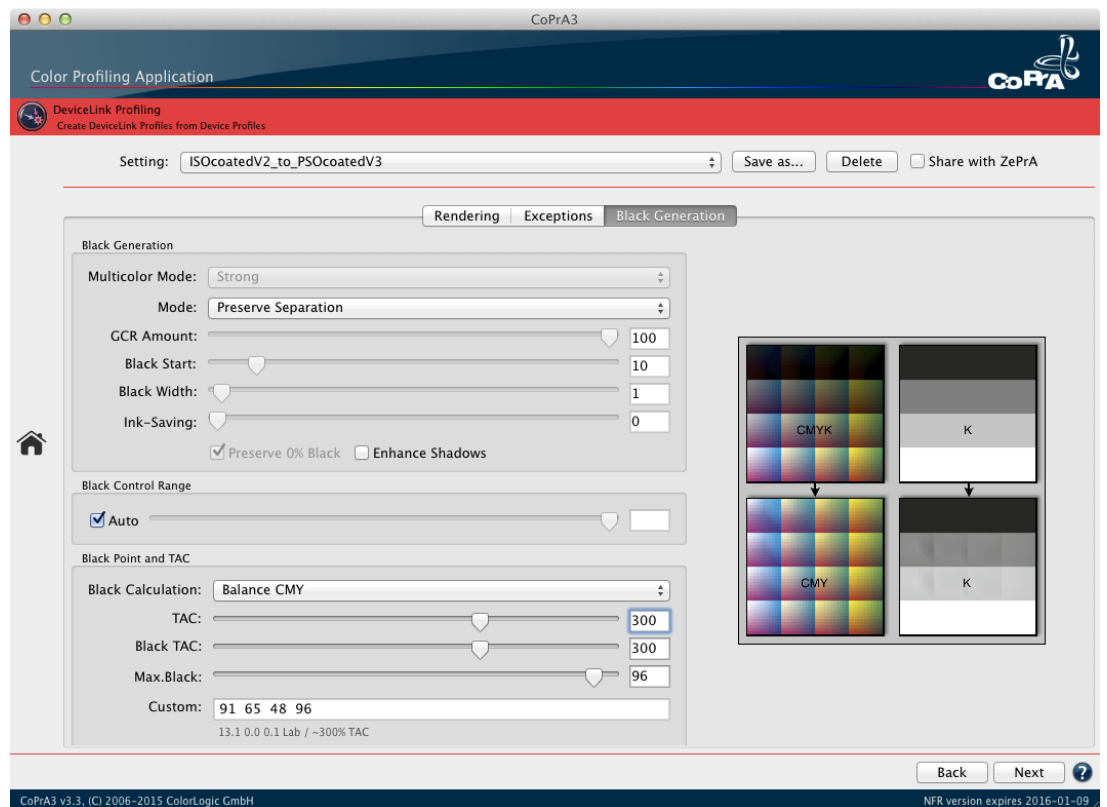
CoPrA3

Color Profiling Application

CoPrA

DeviceLink Profiling
Create DeviceLink Profiles from Device Profiles

Setting: ISOcoatedV2_to_PSOcoatedV3 Save as... Delete Share with ZePrA

Rendering | Exceptions | Black Generation

Black Generation

Multicolor Mode: Strong

Mode: Preserve Separation

GCR Amount: 100

Black Start: 10

Black Width: 1

Ink-Saving: 0

Preserve 0% Black Enhance Shadows

Black Control Range

Auto

Black Point and TAC

Black Calculation: Balance CMY

TAC: 300

Black TAC: 300

Max.Black: 96

Custom: 91 65 48 96

13.1 0.0 0.1 Lab / ~300% TAC

CMYK

K

CMY

K

Back Next

CoPrA3 v3.3, (C) 2006-2015 ColorLogic GmbH

NFR version expires 2016-01-09